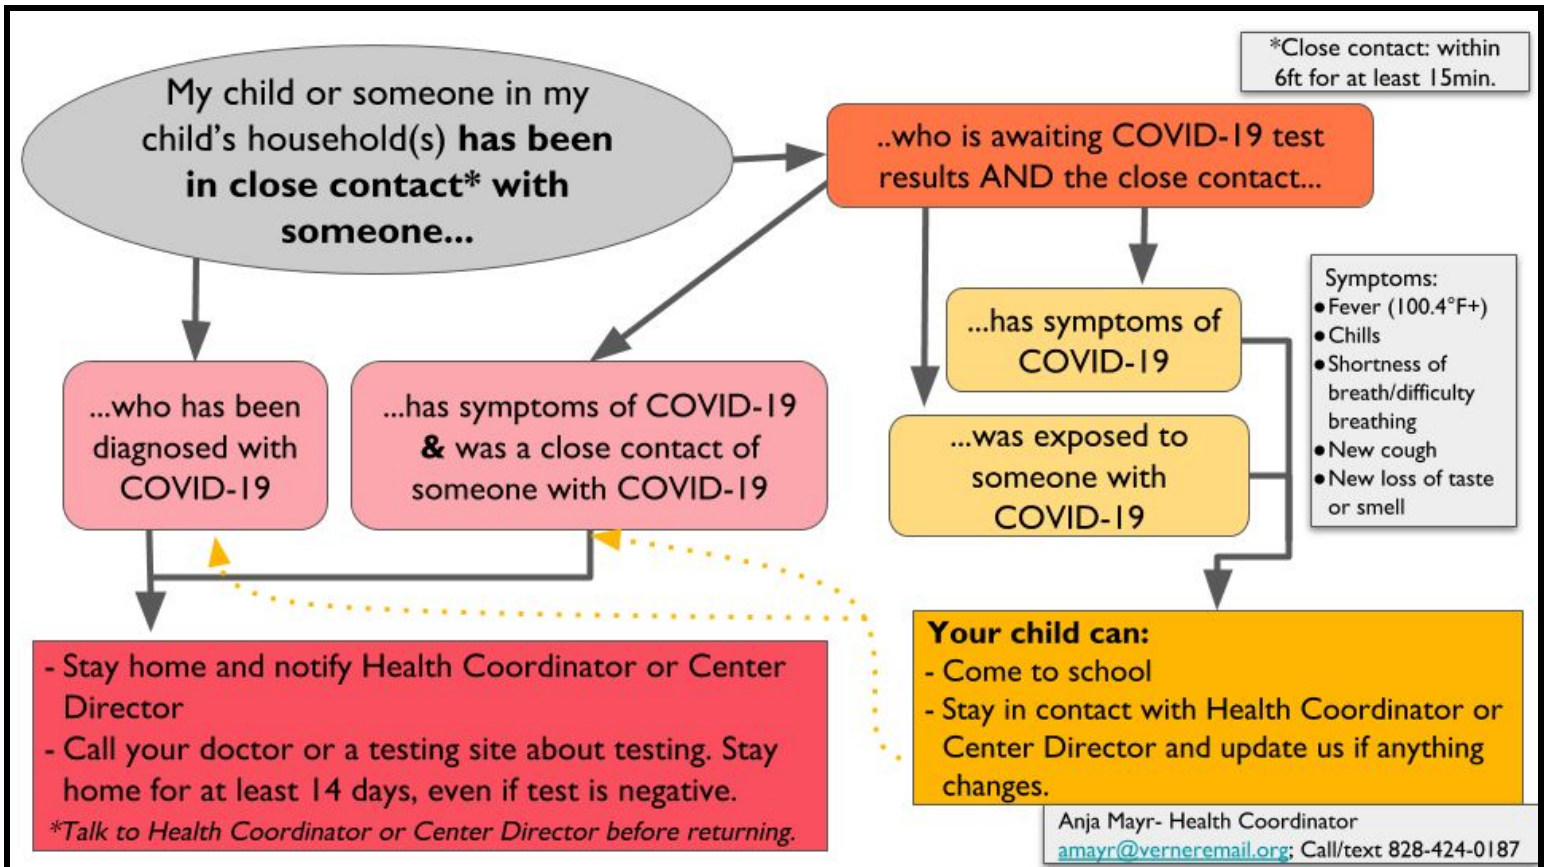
*Close contact: within 6ft for at least 15min.

My child or someone in my child's household(s) **has been in close contact* with someone...**

..who is awaiting COVID-19 test results AND the close contact...

...has symptoms of COVID-19

Symptoms:
- Fever (100.4°F+)
- Chills
- Shortness of breath/difficulty breathing
- New cough
- New loss of taste or smell

...was exposed to someone with COVID-19

...who has been diagnosed with COVID-19

...has symptoms of COVID-19 **&** was a close contact of someone with COVID-19

- Stay home and notify Health Coordinator or Center Director
- Call your doctor or a testing site about testing. Stay home for at least 14 days, even if test is negative.
*Talk to Health Coordinator or Center Director before returning.

**Your child can:**
- Come to school
- Stay in contact with Health Coordinator or Center Director and update us if anything changes.

Anja Mayr- Health Coordinator
amayr@verneremail.org; Call/text 828-424-0187